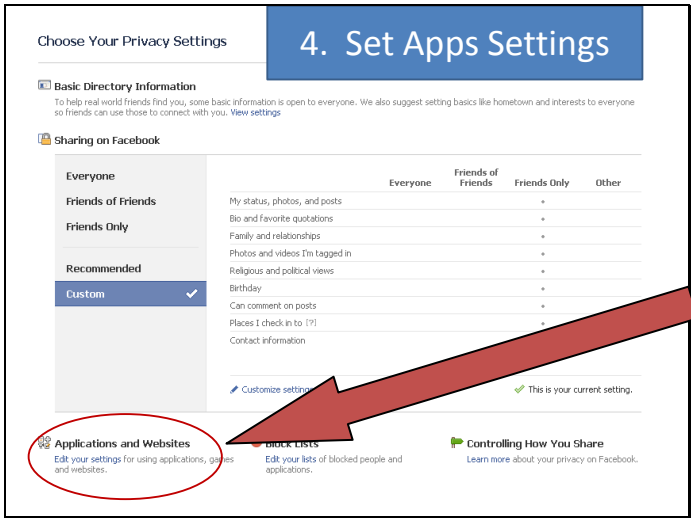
Choose Your Privacy Settings

4. Set Apps Settings

Basic Directory Information

To help real world friends find you, some basic information is open to everyone. We also suggest setting basics like hometown and interests to everyone so friends can use those to connect with you. View settings

Sharing on Facebook

Everyone

Friends of Friends

Friends Only

Recommended

Custom

| | Everyone | Friends of Friends | Friends Only | Other |
|---|---|---|---|---|
| My status, photos, and posts | | | • | |
| Bio and favorite quotations | | | • | |
| Family and relationships | | | • | |
| Photos and videos I'm tagged in | | | • | |
| Religious and political views | | | • | |
| Birthday | | | • | |
| Can comment on posts | | | • | |
| Places I check in to [?] | | | • | |
| Contact information | | | | |

Customize settings

This is your current setting.

Applications and Websites

Edit your settings for using applications, games and websites.

Block Lists

Edit your lists of blocked people and applications.

Controlling How You Share

Learn more about your privacy on Facebook.